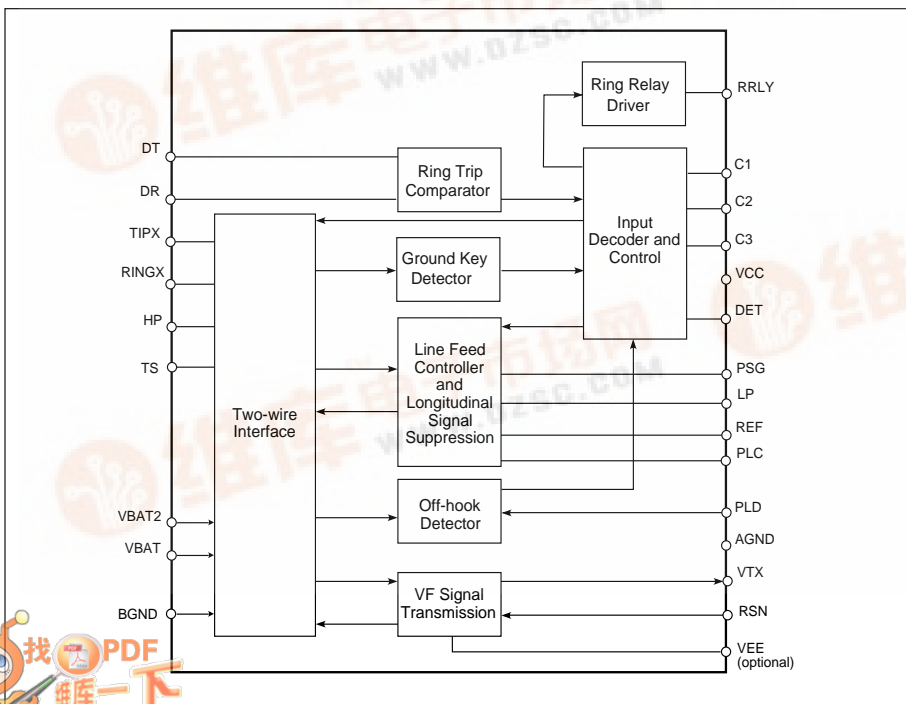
维库电子市场网
www.dzsc.com

Ring Relay Driver
RRLY
DT
Ring Trip Comparator
C1
DR
Input Decoder and Control
C2
TIPX
C3
RINGX
Ground Key Detector
VCC
HP
DET
TS
Line Feed Controller and Longitudinal Signal Suppression
PSG
Two-wire Interface
LP
REF
PLC
Off-hook Detector
PLD
VBAT2
AGND
VBAT
VF Signal Transmission
VTX
BGND
RSN
VEE (optional)

维库电子市场网
www.dzsc.com

找PDF
维库一下